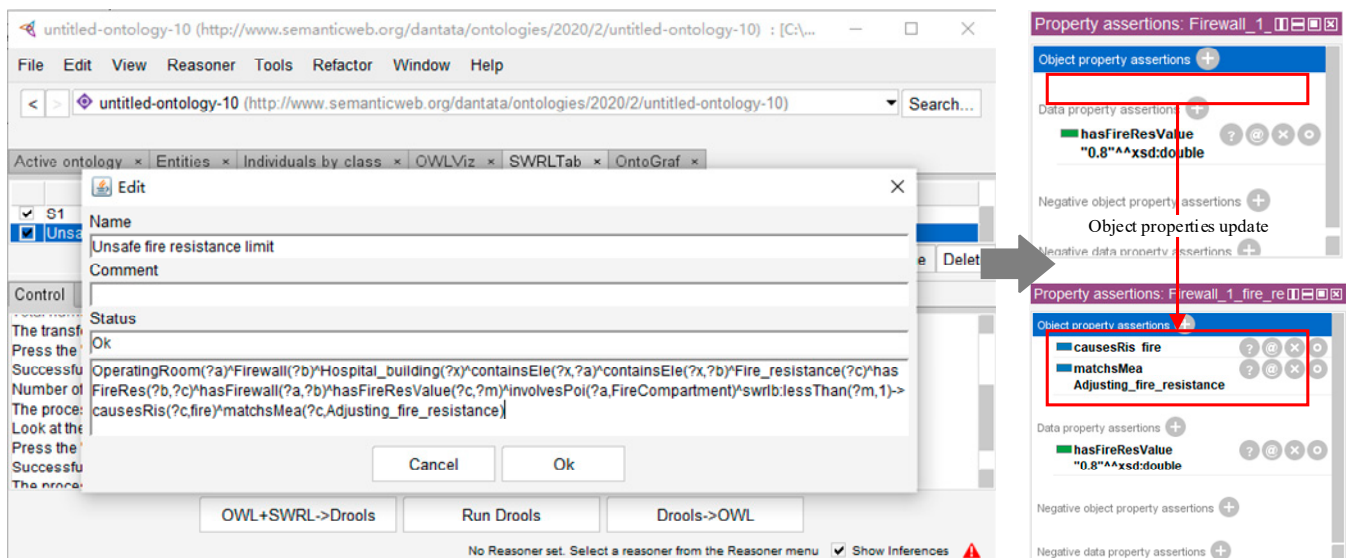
untitled-ontology-10 (http://www.semanticweb.org/dantata/ontologies/2020/2/untitled-ontology-10) : [C:\...

File Edit View Reasoner Tools Refactor Window Help

untitled-ontology-10 (http://www.semanticweb.org/dantata/ontologies/2020/2/untitled-ontology-10)

Search...

Active ontology × Entities × Individuals by class × OWLViz × SWRLTab × OntoGraf ×

S1
Unsa

Control

The transf
Press the
Successfu
Number of
The proce
Look at the
Press the
Successfu
The proce

e Delet

Edit

Name

Unsafe fire resistance limit

Comment

Status

Ok

OperatingRoom(?a)^Firewall(?b)^Hospital_building(?x)^containsEle(?x,?a)^containsEle(?x,?b)^Fire_resistance(?c)^hasFireRes(?b,?c)^hasFirewall(?a,?b)^hasFireResValue(?c,?m)^involvesPoi(?a,FireCompartment)^swrlb:lessThan(?m,1)->causesRis(?c,fire)^matchsMea(?c,Adjusting_fire_resistance)

Cancel Ok

OWL+SWRL->Drools Run Drools Drools->OWL

No Reasoner set. Select a reasoner from the Reasoner menu Show Inferences

Property assertions: Firewall_1_

Object property assertions

Data property assertions

hasFireResValue "0.8"^^xsd:double

Negative object property assertions

Object properties update

Negative data property assertions

Property assertions: Firewall_1_fire_re

Object property assertions

causesRis fire

matchsMea Adjusting_fire_resistance

Data property assertions

hasFireResValue "0.8"^^xsd:double

Negative object property assertions

Negative data property assertions